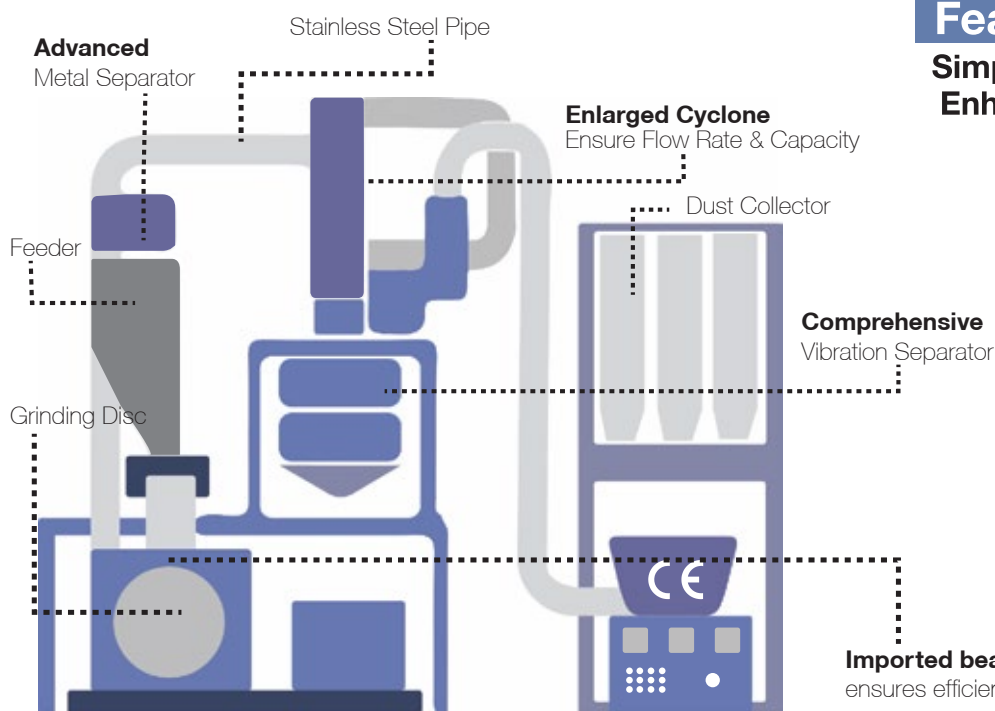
Fea

Simp
Enh

Stainless Steel Pipe

Advanced
Metal Separator

Enlarged Cyclone
Ensure Flow Rate & Capacity

Dust Collector

Feeder

Comprehensive
Vibration Separator

Grinding Disc

CE

Imported bea
ensures efficie